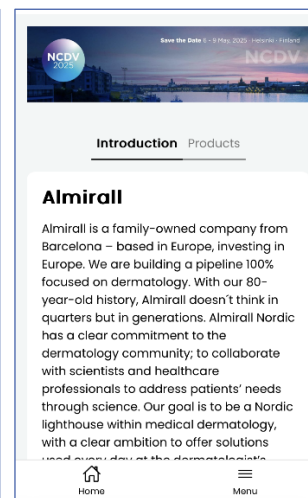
NCDV 2025

Save the Date 6 – 9 May, 2025 · Helsinki · Finland

NCDV

Introduction Products

Almirall

Almirall is a family-owned company from Barcelona – based in Europe, investing in Europe. We are building a pipeline 100% focused on dermatology. With our 80-year-old history, Almirall doesn´t think in quarters but in generations. Almirall Nordic has a clear commitment to the dermatology community; to collaborate with scientists and healthcare professionals to address patients' needs through science. Our goal is to be a Nordic lighthouse within medical dermatology, with a clear ambition to offer solutions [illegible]

Home

Menu